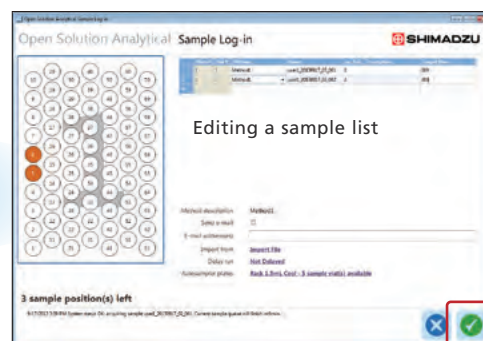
Open Solution Analytical Sample Log-in

Open Solution Analytical Sample Log-in

SHIMADZU

Editing a sample list

Method description Method1

Send e-mail

E-mail addresses

Import from Import File

Delay run Not Delayed

Autosampler plates Rack 1.5mL Cool - 3 sample vial(s) available

3 sample position(s) left

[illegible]